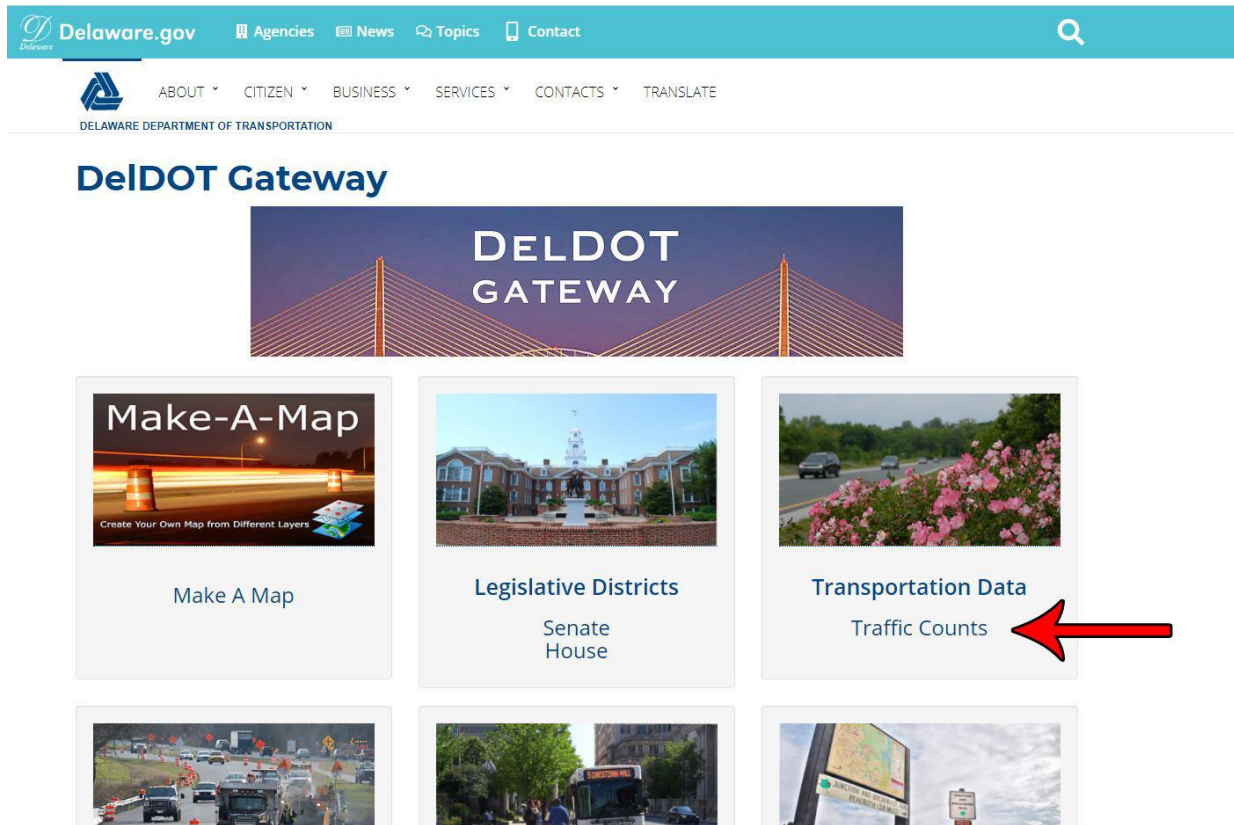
Delaware.gov Agencies News Topics Contact

ABOUT CITIZEN BUSINESS SERVICES CONTACTS TRANSLATE

DELAWARE DEPARTMENT OF TRANSPORTATION

DelDOT Gateway

DELDOT GATEWAY

Make-A-Map

Create Your Own Map from Different Layers

Make A Map

Legislative Districts

Senate
House

Transportation Data

Traffic Counts

S CHRISTIANA MALL